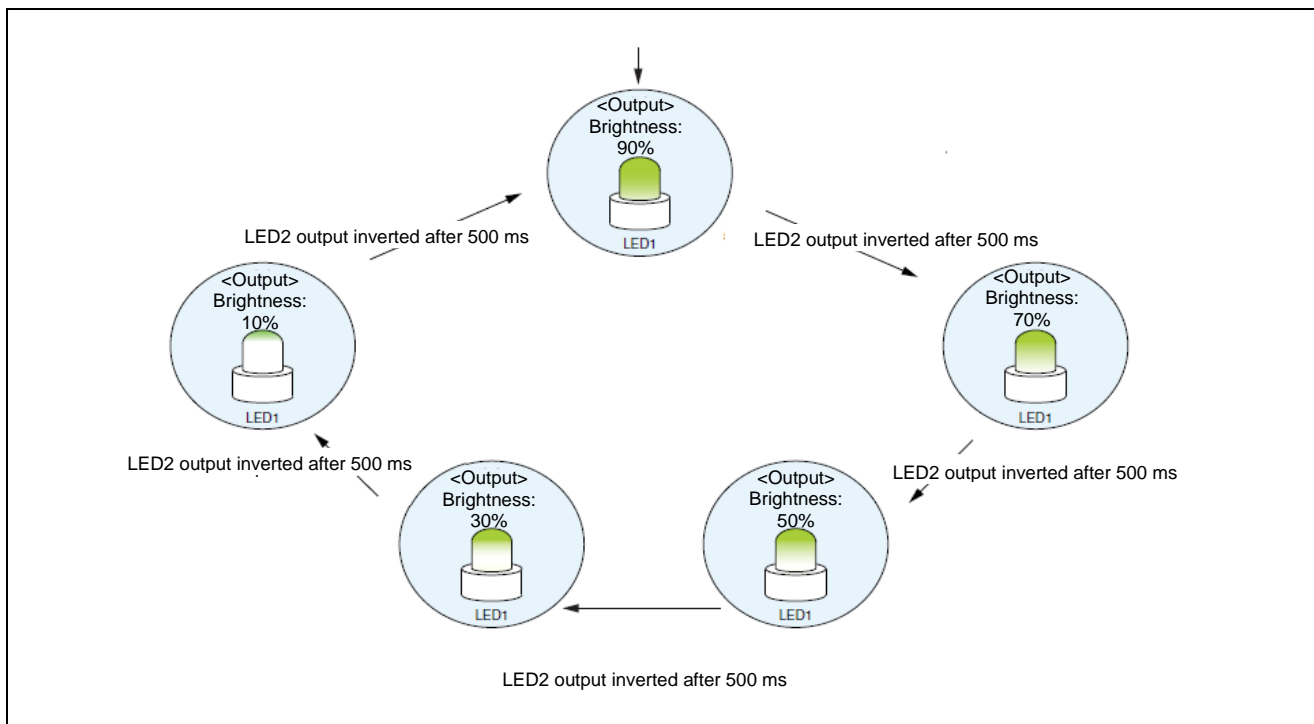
<Output>
Brightness:
90%
LED1

LED2 output inverted after 500 ms

LED2 output inverted after 500 ms

<Output>
Brightness:
10%
LED1

<Output>
Brightness:
70%
LED1

LED2 output inverted after 500 ms

LED2 output inverted after 500 ms

<Output>
Brightness:
30%
LED1

<Output>
Brightness:
50%
LED1

LED2 output inverted after 500 ms